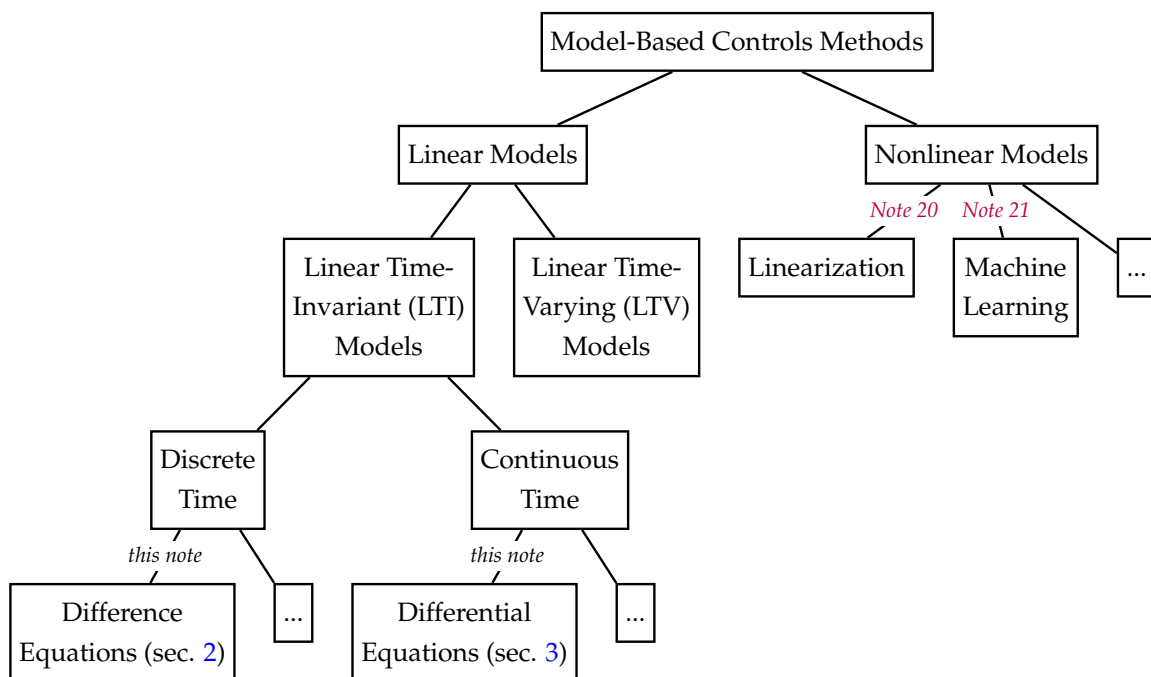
Model-Based Controls Methods

Linear Models

Nonlinear Models

Note 20

Note 21

Linear Time-Invariant (LTI) Models

Linear Time-Varying (LTV) Models

Linearization

Machine Learning

...

Discrete Time

Continuous Time

this note

this note

Difference Equations (sec. 2)

...

Differential Equations (sec. 3)

...